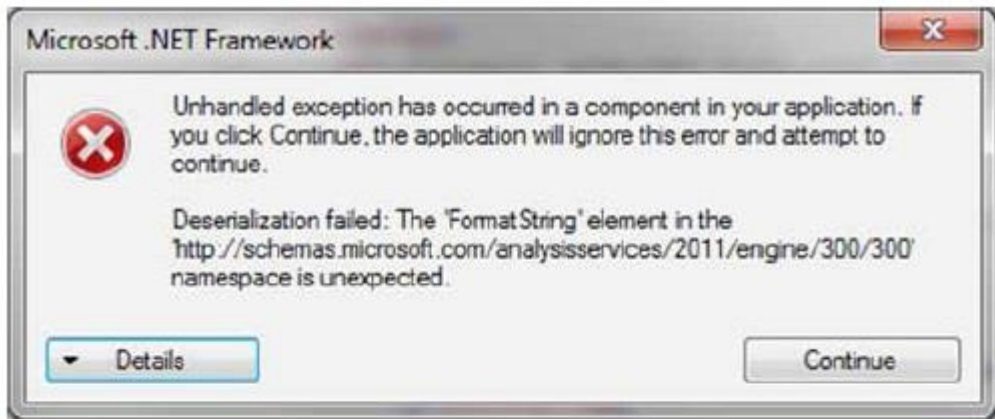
Microsoft .NET Framework

Unhandled exception has occurred in a component in your application. If you click Continue, the application will ignore this error and attempt to continue.

Deserialization failed: The 'FormatString' element in the 'http://schemas.microsoft.com/analysisservices/2011/engine/300/300' namespace is unexpected.

Details

Continue